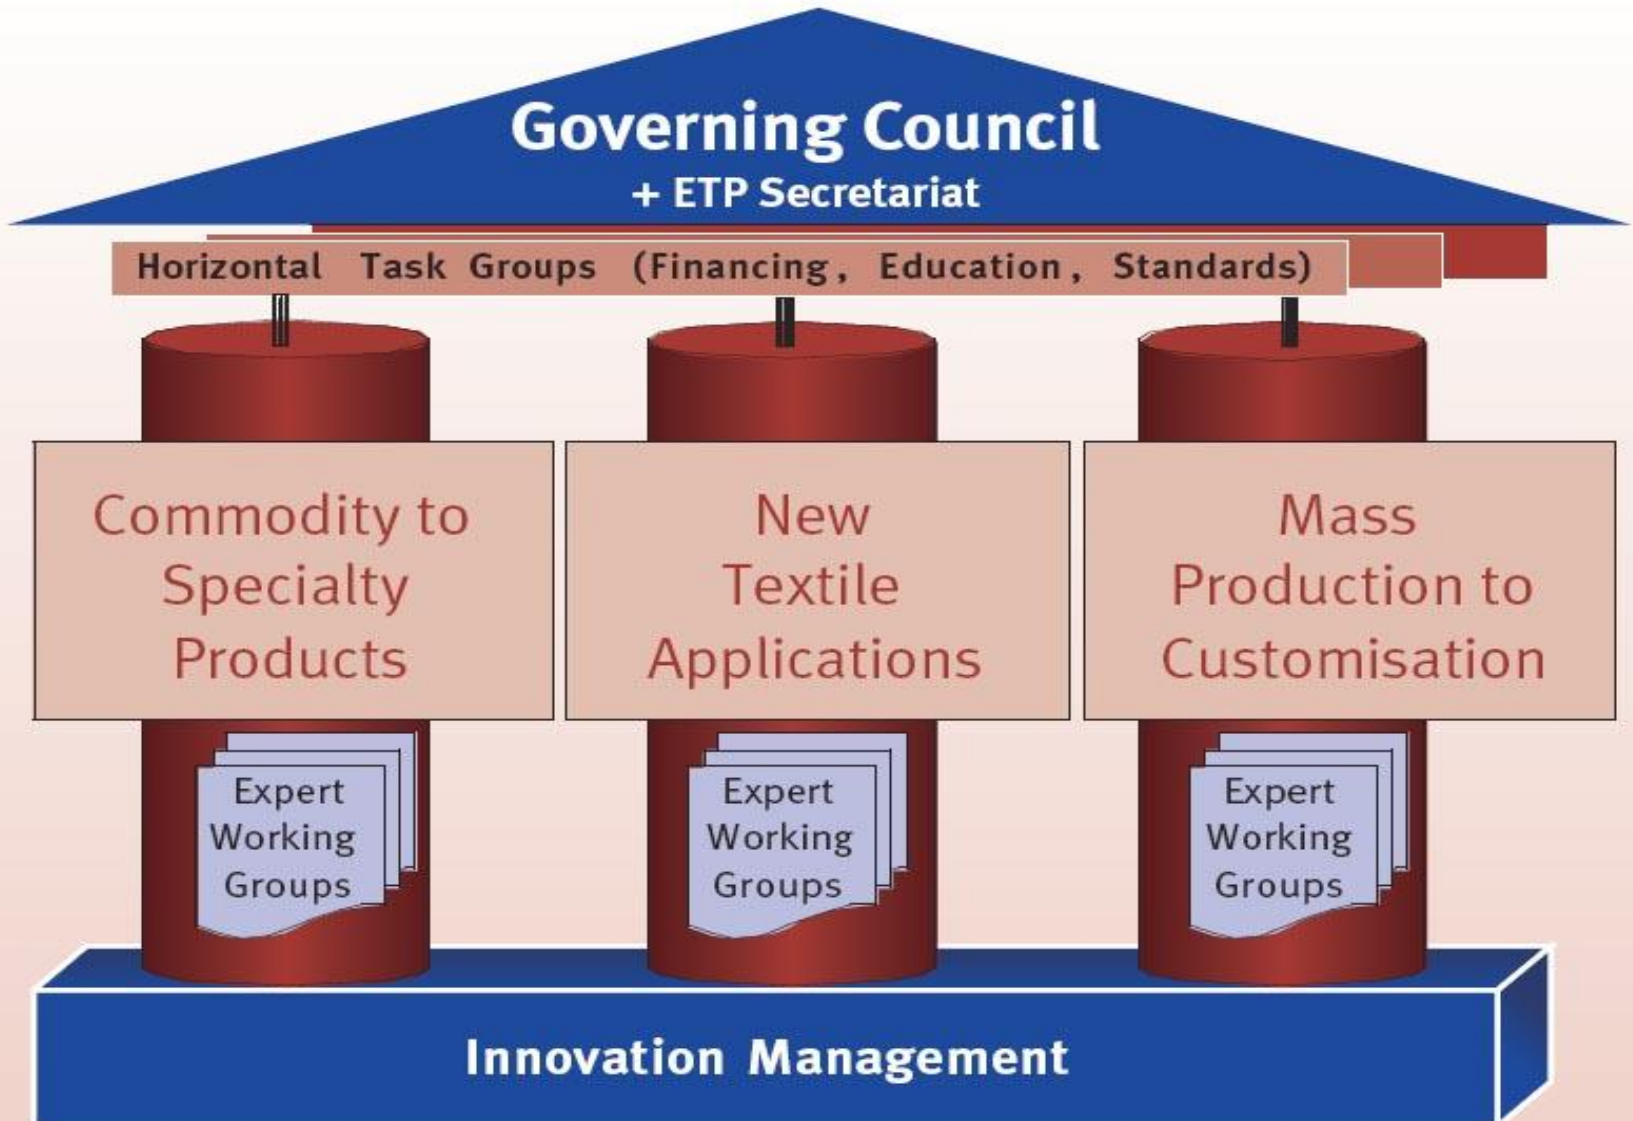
Governing Council
+ ETP Secretariat

Horizontal Task Groups (Financing, Education, Standards)

Commodity to Specialty Products

New Textile Applications

Mass Production to Customisation

Expert Working Groups

Expert Working Groups

Expert Working Groups

Innovation Management